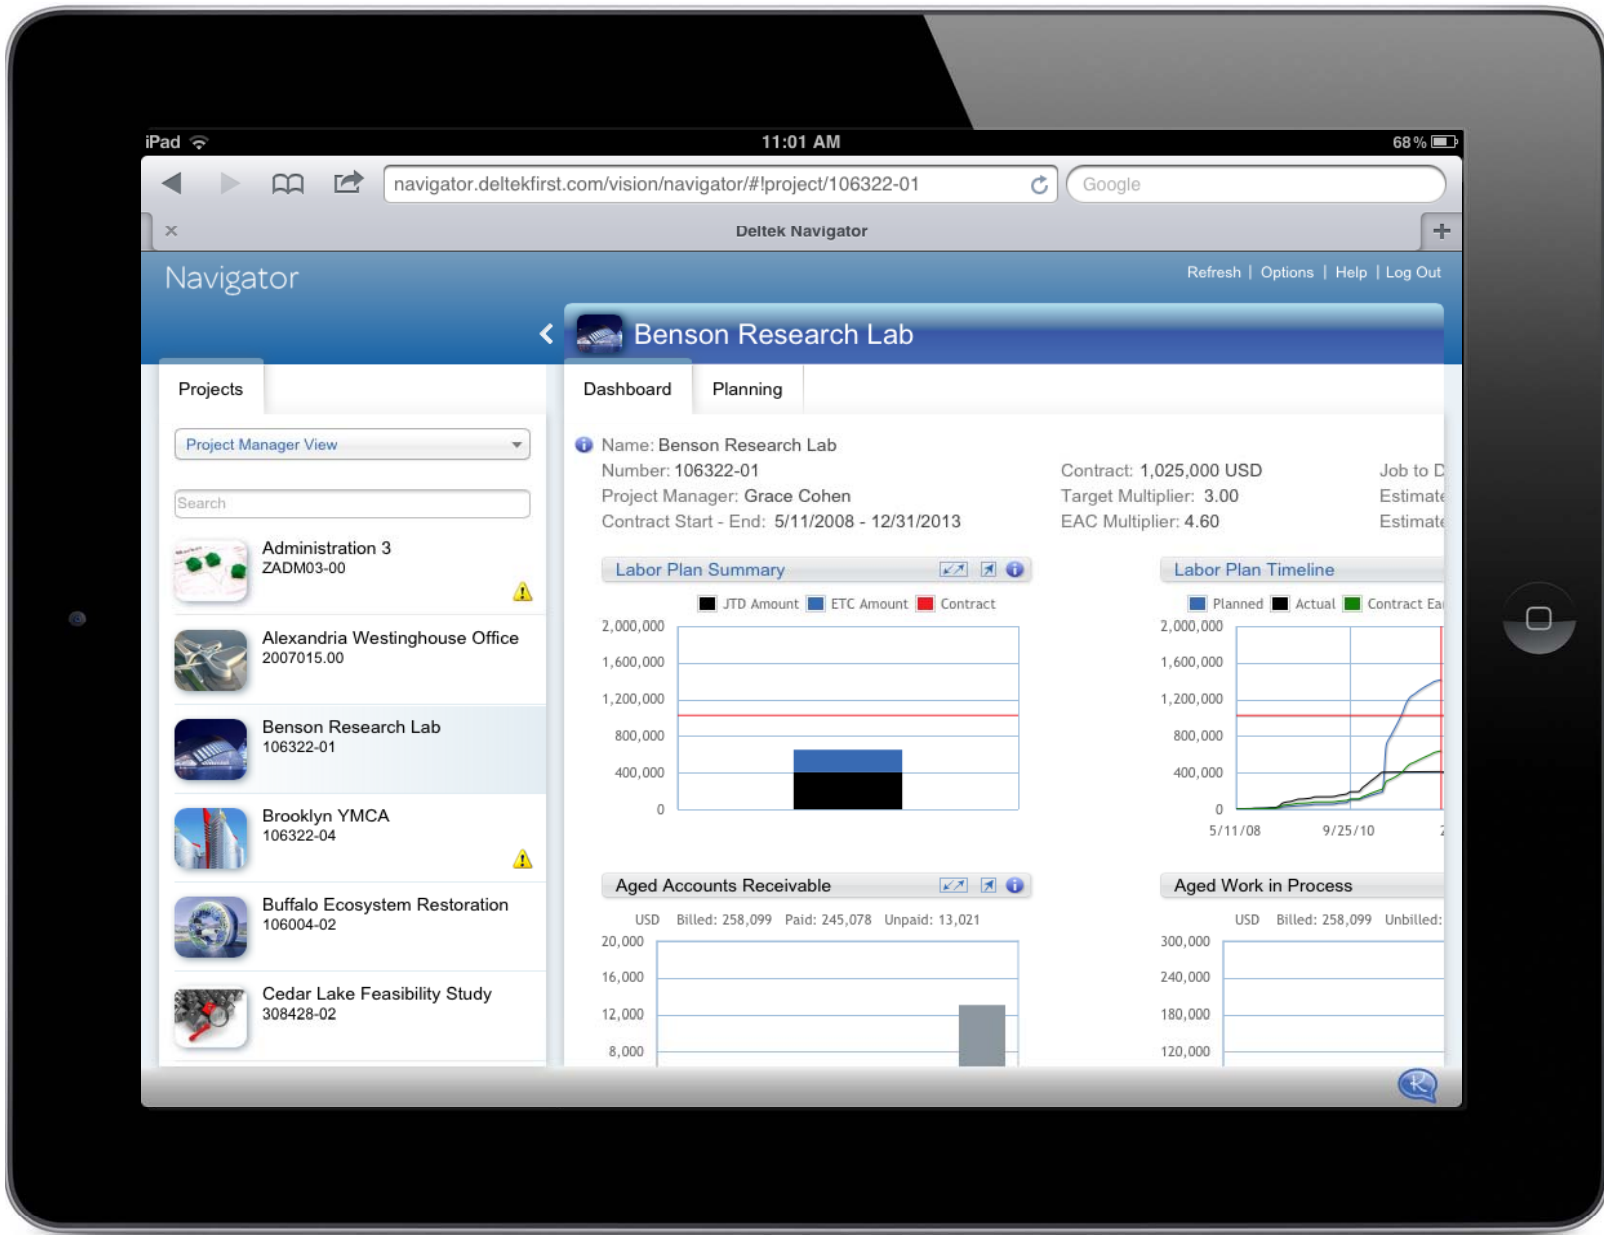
iPad 11:01 AM 68 %

navigator.deltekfirst.com/vision/navigator/#!project/106322-01

Google

×

Deltek Navigator

+

Navigator

Refresh | Options | Help | Log Out

Benson Research Lab

Projects

Dashboard

Planning

Project Manager View

Search

Administration 3
ZADM03-00

Alexandria Westinghouse Office
2007015.00

Benson Research Lab
106322-01

Brooklyn YMCA
106322-04

Buffalo Ecosystem Restoration
106004-02

Cedar Lake Feasibility Study
308428-02

Name: Benson Research Lab
Number: 106322-01
Project Manager: Grace Cohen
Contract Start - End: 5/11/2008 - 12/31/2013

Contract: 1,025,000 USD
Target Multiplier: 3.00
EAC Multiplier: 4.60

Job to D
Estimate
Estimate

Labor Plan Summary

JTD Amount ETC Amount Contract

2,000,000
1,600,000
1,200,000
800,000
400,000
0

Labor Plan Timeline

Planned Actual Contract Ea

2,000,000
1,600,000
1,200,000
800,000
400,000
0

5/11/08 9/25/10

Aged Accounts Receivable

USD Billed: 258,099 Paid: 245,078 Unpaid: 13,021

20,000
16,000
12,000
8,000

Aged Work in Process

USD Billed: 258,099 Unbilled:

300,000
240,000
180,000
120,000